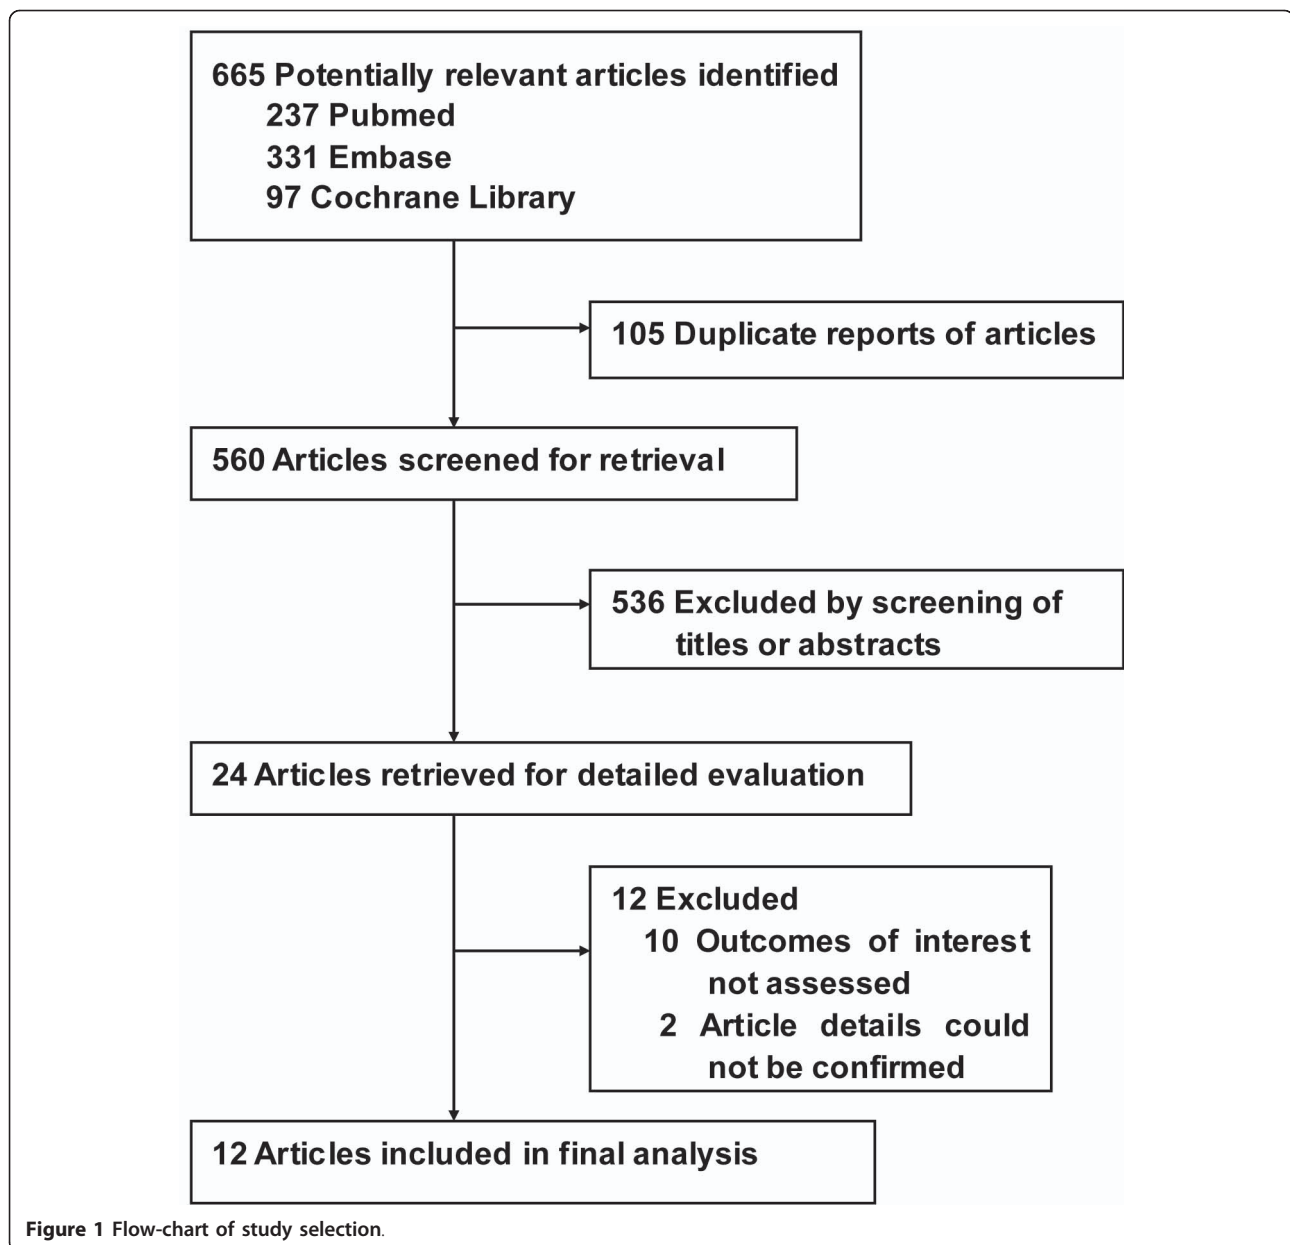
665 Potentially relevant articles identified
237 Pubmed
331 Embase
97 Cochrane Library

105 Duplicate reports of articles

560 Articles screened for retrieval

536 Excluded by screening of titles or abstracts

24 Articles retrieved for detailed evaluation

12 Excluded
10 Outcomes of interest not assessed
2 Article details could not be confirmed

12 Articles included in final analysis

Figure 1 Flow-chart of study selection.